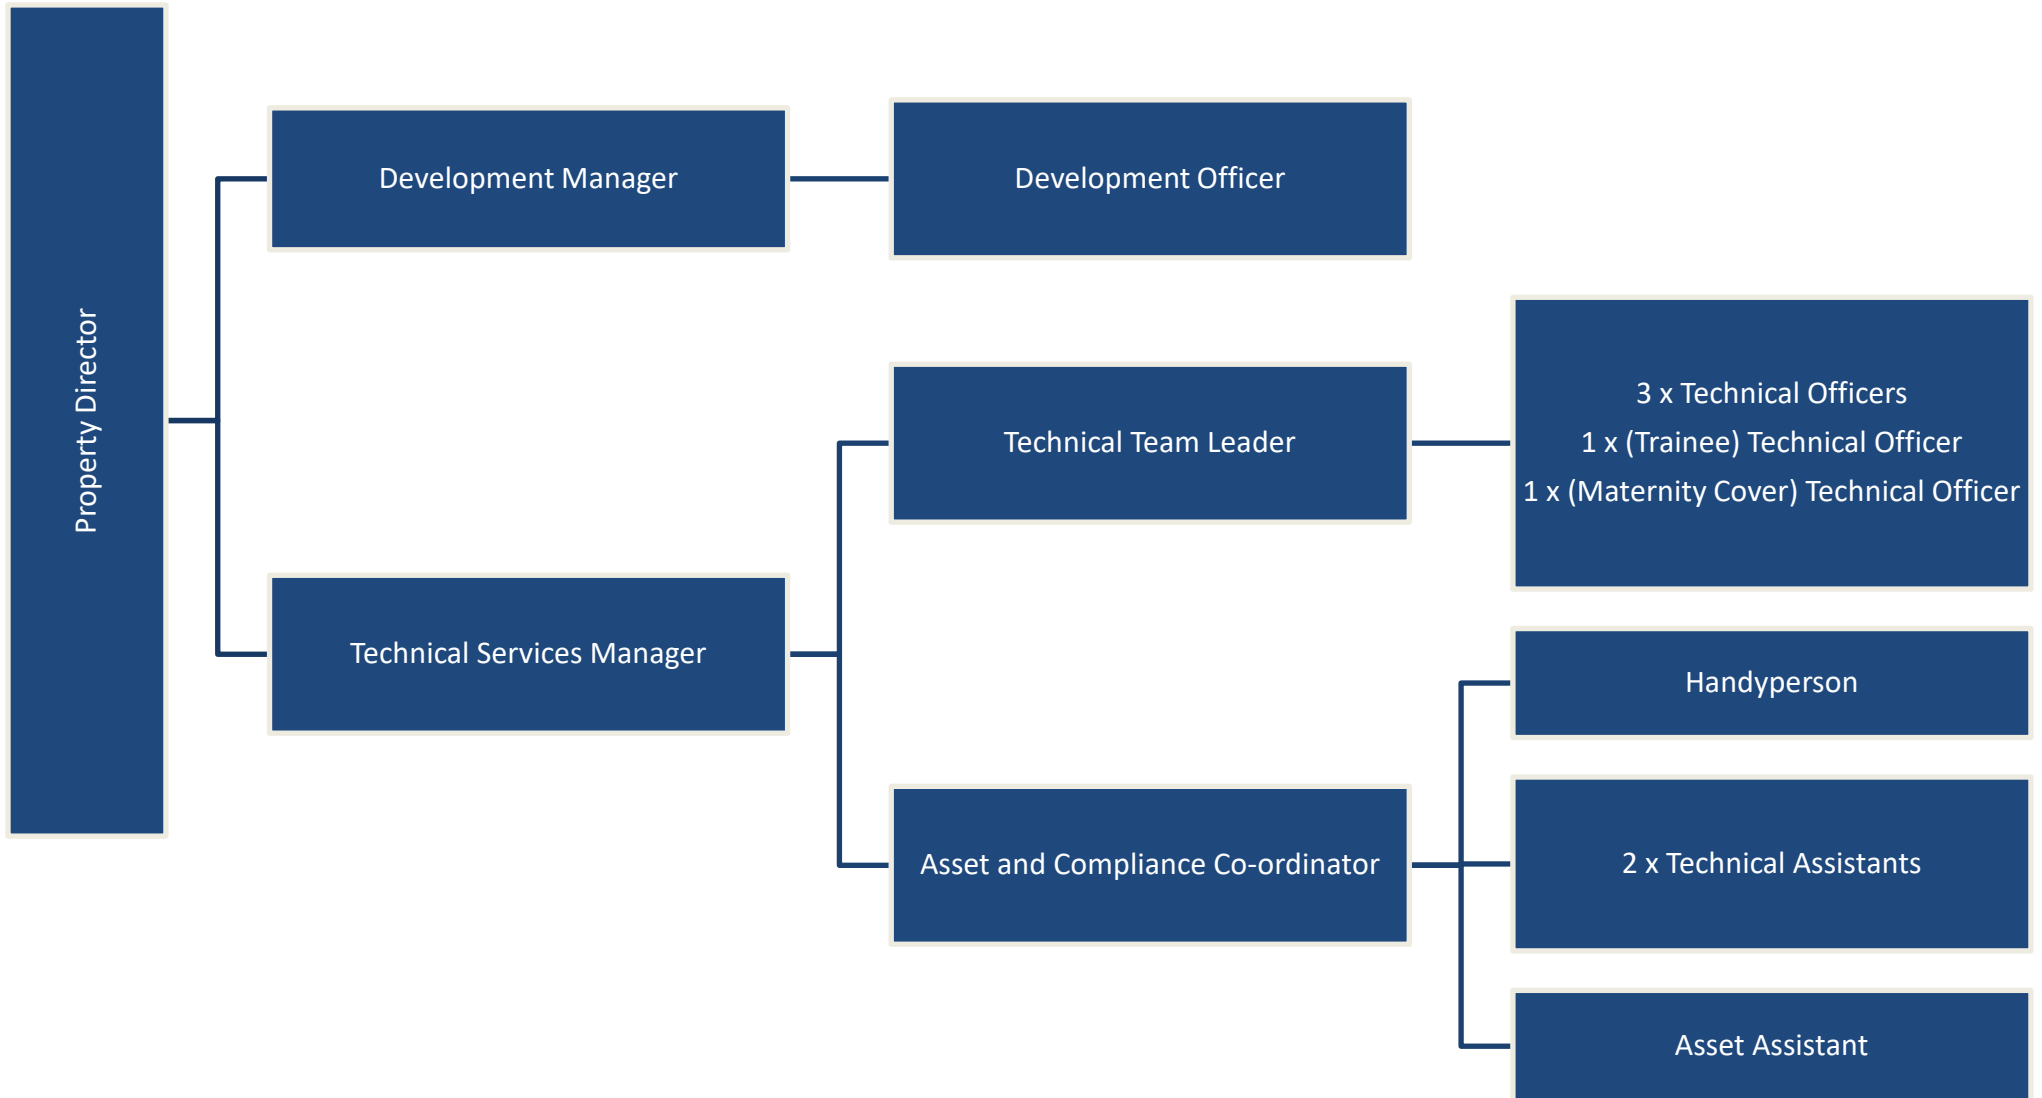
Property Director

Development Manager

Development Officer

Technical Services Manager

Technical Team Leader

3 x Technical Officers
1 x (Trainee) Technical Officer
1 x (Maternity Cover) Technical Officer

Asset and Compliance Co-ordinator

Handyperson

2 x Technical Assistants

Asset Assistant